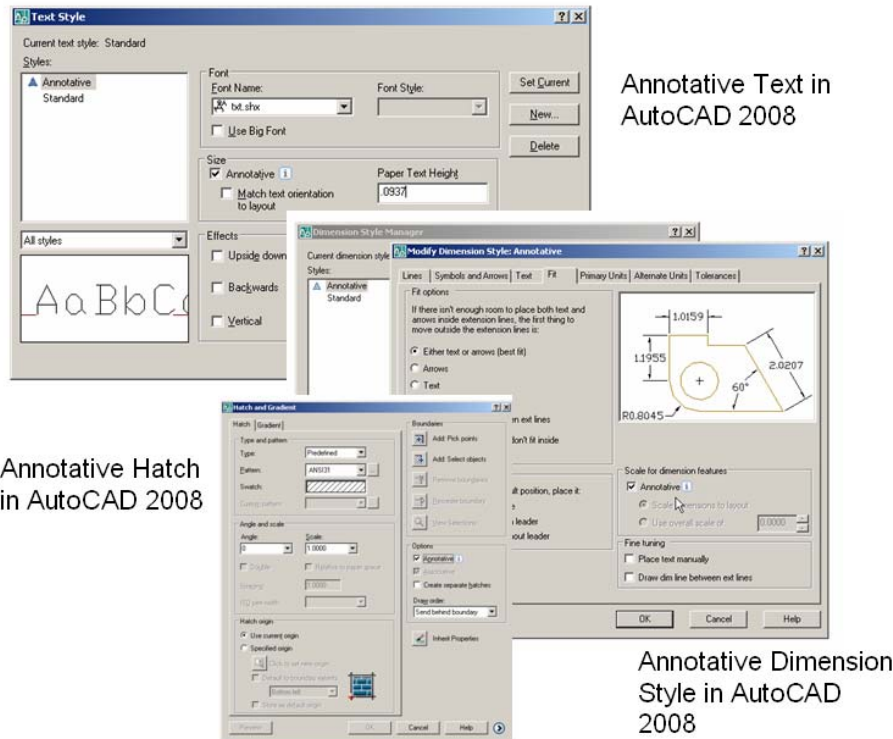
Text Style

Current text style: Standard

Styles:

Annotative

Standard

Font

Font Name:

txt.shx

Font Style:

Use Big Font

Size

Annotative

Match text orientation to layout

Paper Text Height

.0937

Set Current

New...

Delete

All styles

Effects

Upside down

Backwards

Vertical

AaBbC

Annotative Text in AutoCAD 2008

Dimension Style Manager

Current dimension style

Styles:

Annotative

Standard

Modify Dimension Style: Annotative

Lines | Symbols and Arrows | Text | Fit | Primary Units | Alternate Units | Tolerances

Fit options

If there isn't enough room to place both text and arrows inside extension lines, the first thing to move outside the extension lines is:

Either text or arrows (best fit)

Arrows

Text

n ext lines

lon't fit inside

lt position, place it:

leader

out leader

1.0159

1.1955

2.0207

60°

R0.8045

Scale for dimension features

Annotative

Scale dimensions to layout

Use overall scale of:

1.0000

Fine tuning

Place text manually

Draw dim line between ext lines

OK

Cancel

Help

Hatch and Gradient

Hatch | Gradient

Type and pattern

Type:

Predefined

Pattern:

ANSI31

Swatch:

Custom pattern:

Angle and scale

Angle:

0

Scale:

1.0000

Double

Relative to paper space

Spacing:

1.0000

ISO pen width:

Hatch origin

Use current origin

Specified origin

Click to set new origin

Default to boundary extents

Bottom left

Store as default origin

Boundaries

Add: Pick points

Add: Select objects

Remove boundaries

Recreate boundary

View Selections

Options

Annotative

Associative

Create separate hatches

Draw order:

Send behind boundary

Inherit Properties

Preview

OK

Cancel

Help

Annotative Hatch in AutoCAD 2008

Annotative Dimension Style in AutoCAD 2008